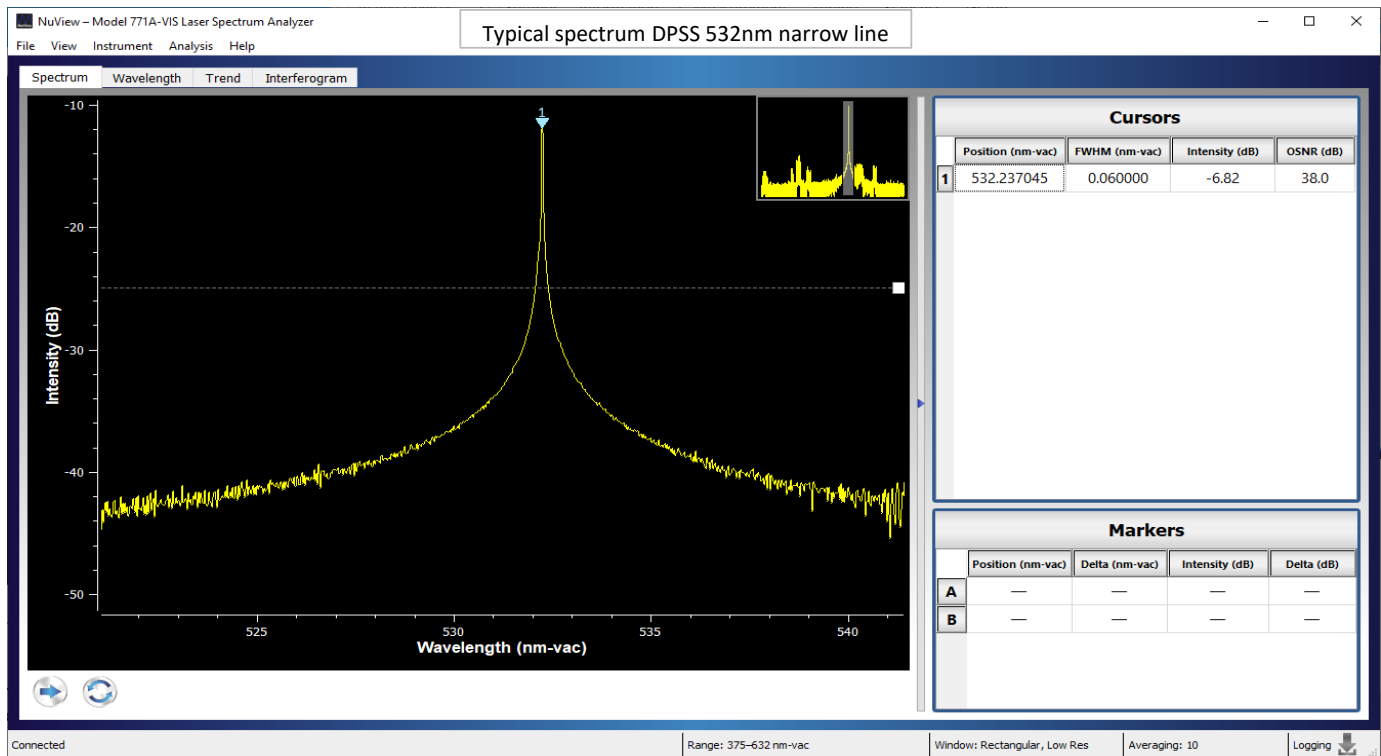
NuView – Model 771A-VIS Laser Spectrum Analyzer

Typical spectrum DPSS 532nm narrow line

File View Instrument Analysis Help

Spectrum Wavelength Trend Interferogram

1

-10
-20
-30
-40
-50

Intensity (dB)

525 530 535 540

Wavelength (nm-vac)

Cursors

| | Position (nm-vac) | FWHM (nm-vac) | Intensity (dB) | OSNR (dB) |
|---|---|---|---|---|
| 1 | 532.237045 | 0.060000 | -6.82 | 38.0 |

Markers

| | Position (nm-vac) | Delta (nm-vac) | Intensity (dB) | Delta (dB) |
|---|---|---|---|---|
| A | — | — | — | — |
| B | — | — | — | — |

Connected | Range: 375–632 nm-vac | Window: Rectangular, Low Res | Averaging: 10 | Logging